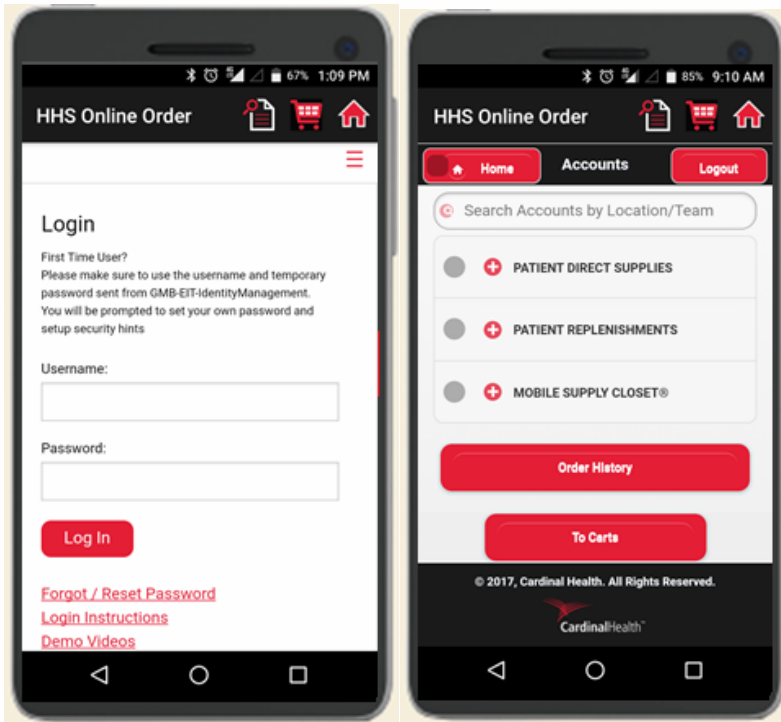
67% 1:09 PM

HHS Online Order

Login

First Time User?
Please make sure to use the username and temporary password sent from GMB-EIT-IdentityManagement. You will be prompted to set your own password and setup security hints

Username:

Password:

Log In

Forgot / Reset Password
Login Instructions
Demo Videos

85% 9:10 AM

HHS Online Order

Home

Accounts

Logout

Search Accounts by Location/Team

PATIENT DIRECT SUPPLIES

PATIENT REPLENISHMENTS

MOBILE SUPPLY CLOSET®

Order History

To Carts

© 2017, Cardinal Health. All Rights Reserved.

CardinalHealth™